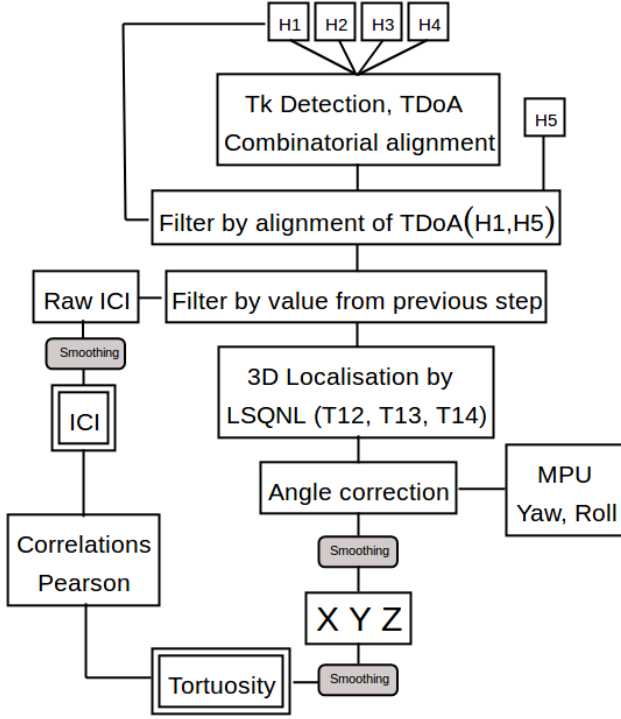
H1
H2
H3
H4

Tk Detection, TDoA
Combinatorial alignment

H5

Filter by alignment of TDoA(H1,H5)

Raw ICI

Filter by value from previous step

Smoothing

ICI

3D Localisation by
LSQNL (T12, T13, T14)

Angle correction

MPU
Yaw, Roll

Correlations
Pearson

Smoothing

X Y Z

Tortuosity

Smoothing